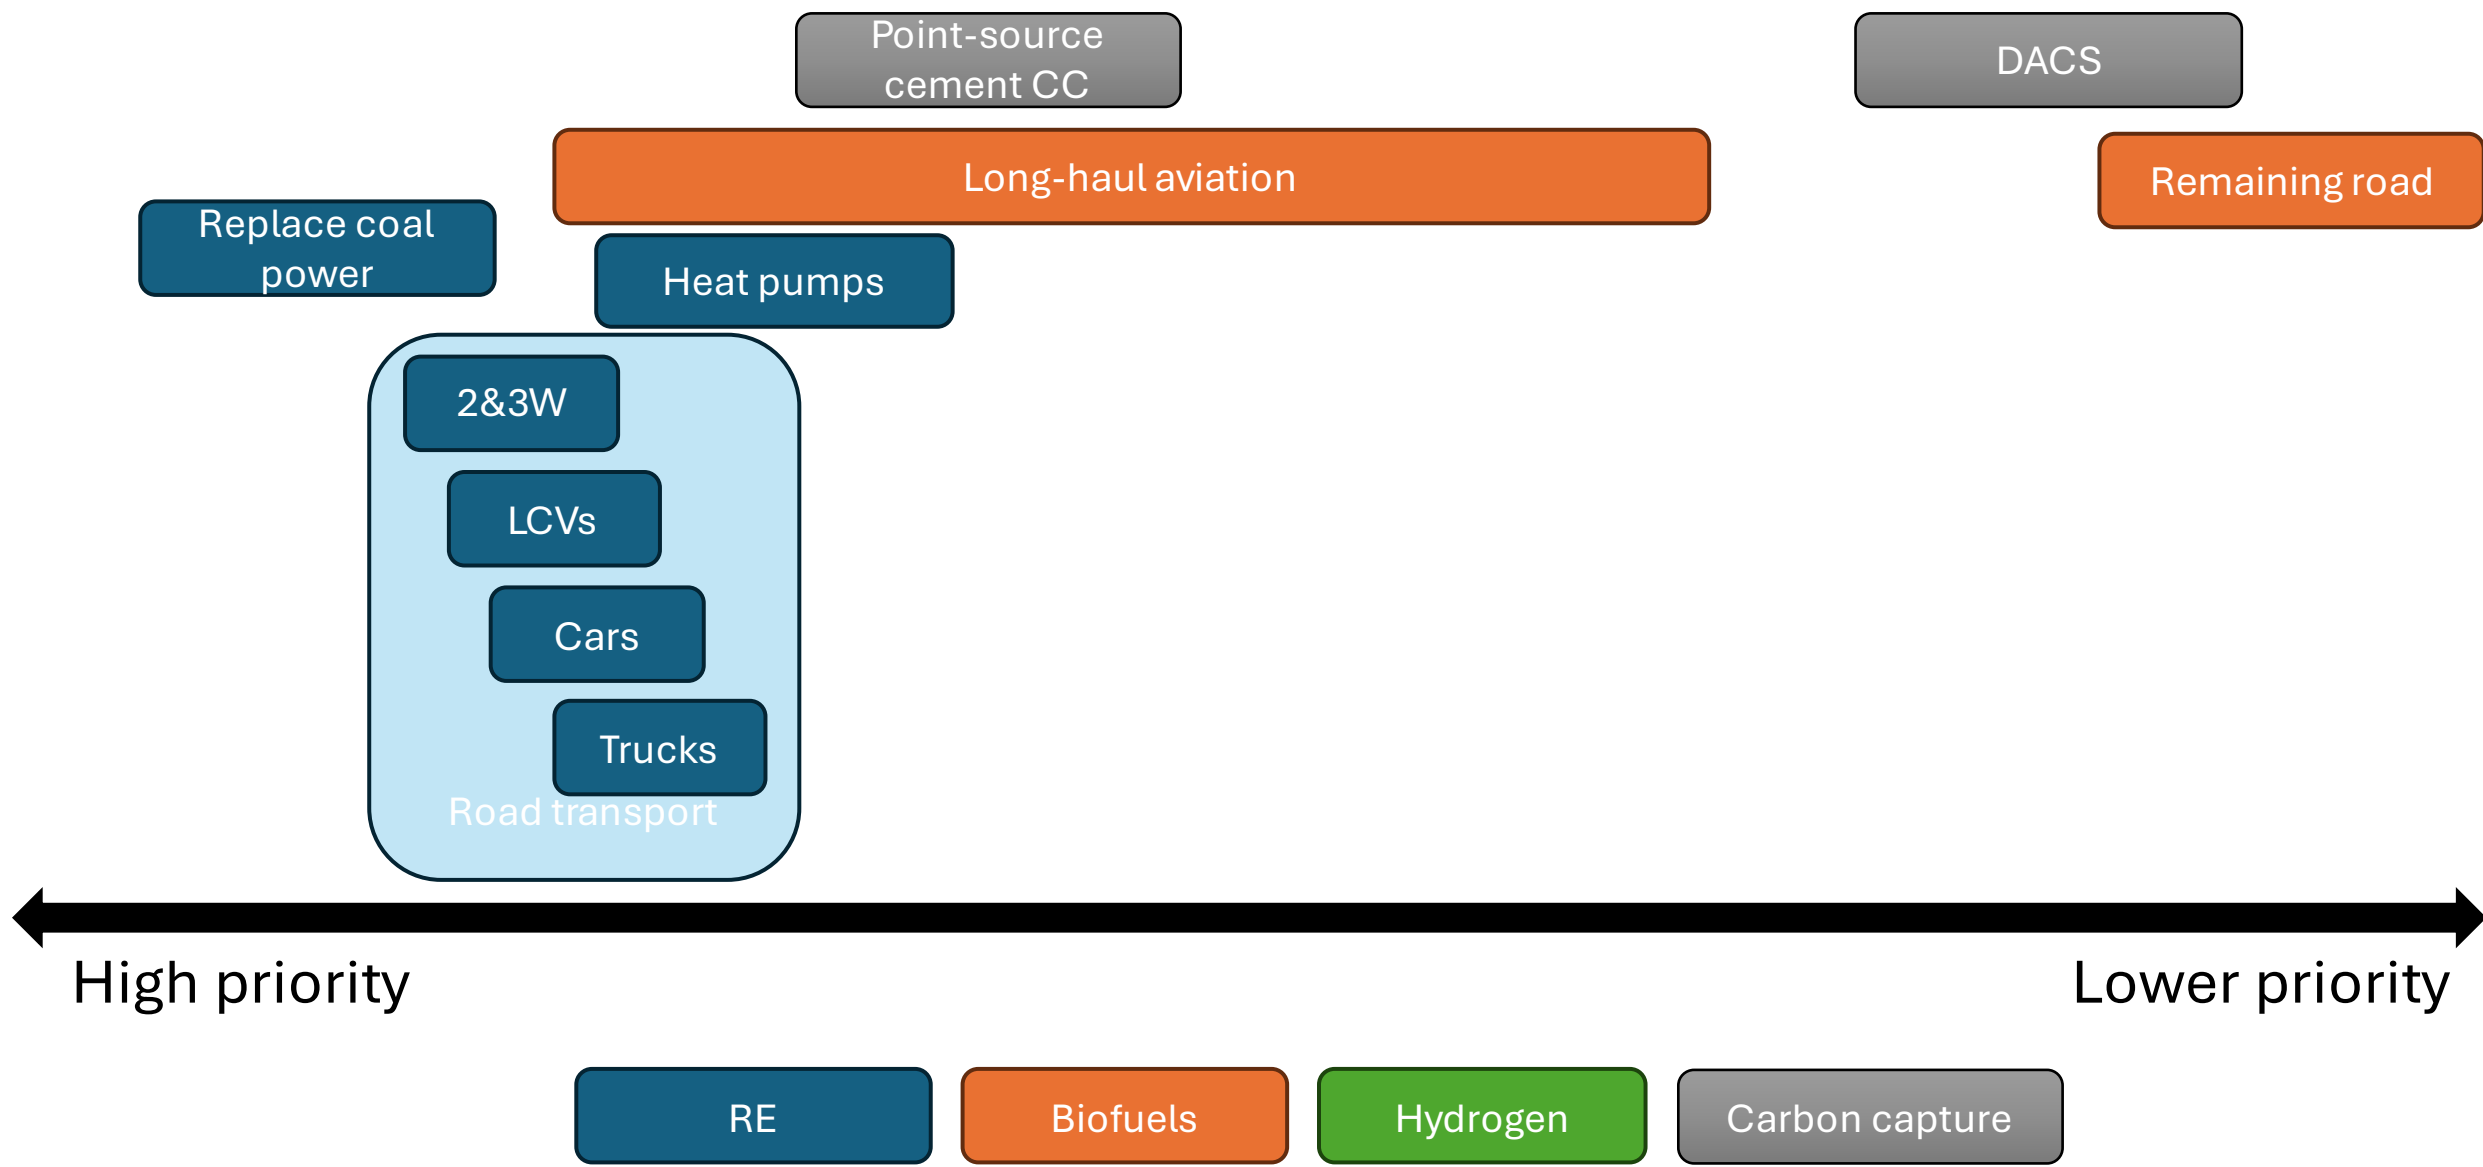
Point-source cement CC

DACS

Long-haul aviation

Remaining road

Replace coal power

Heat pumps

2&3W

LCVs

Cars

Trucks

Road transport

High priority

Lower priority

RE

Biofuels

Hydrogen

Carbon capture